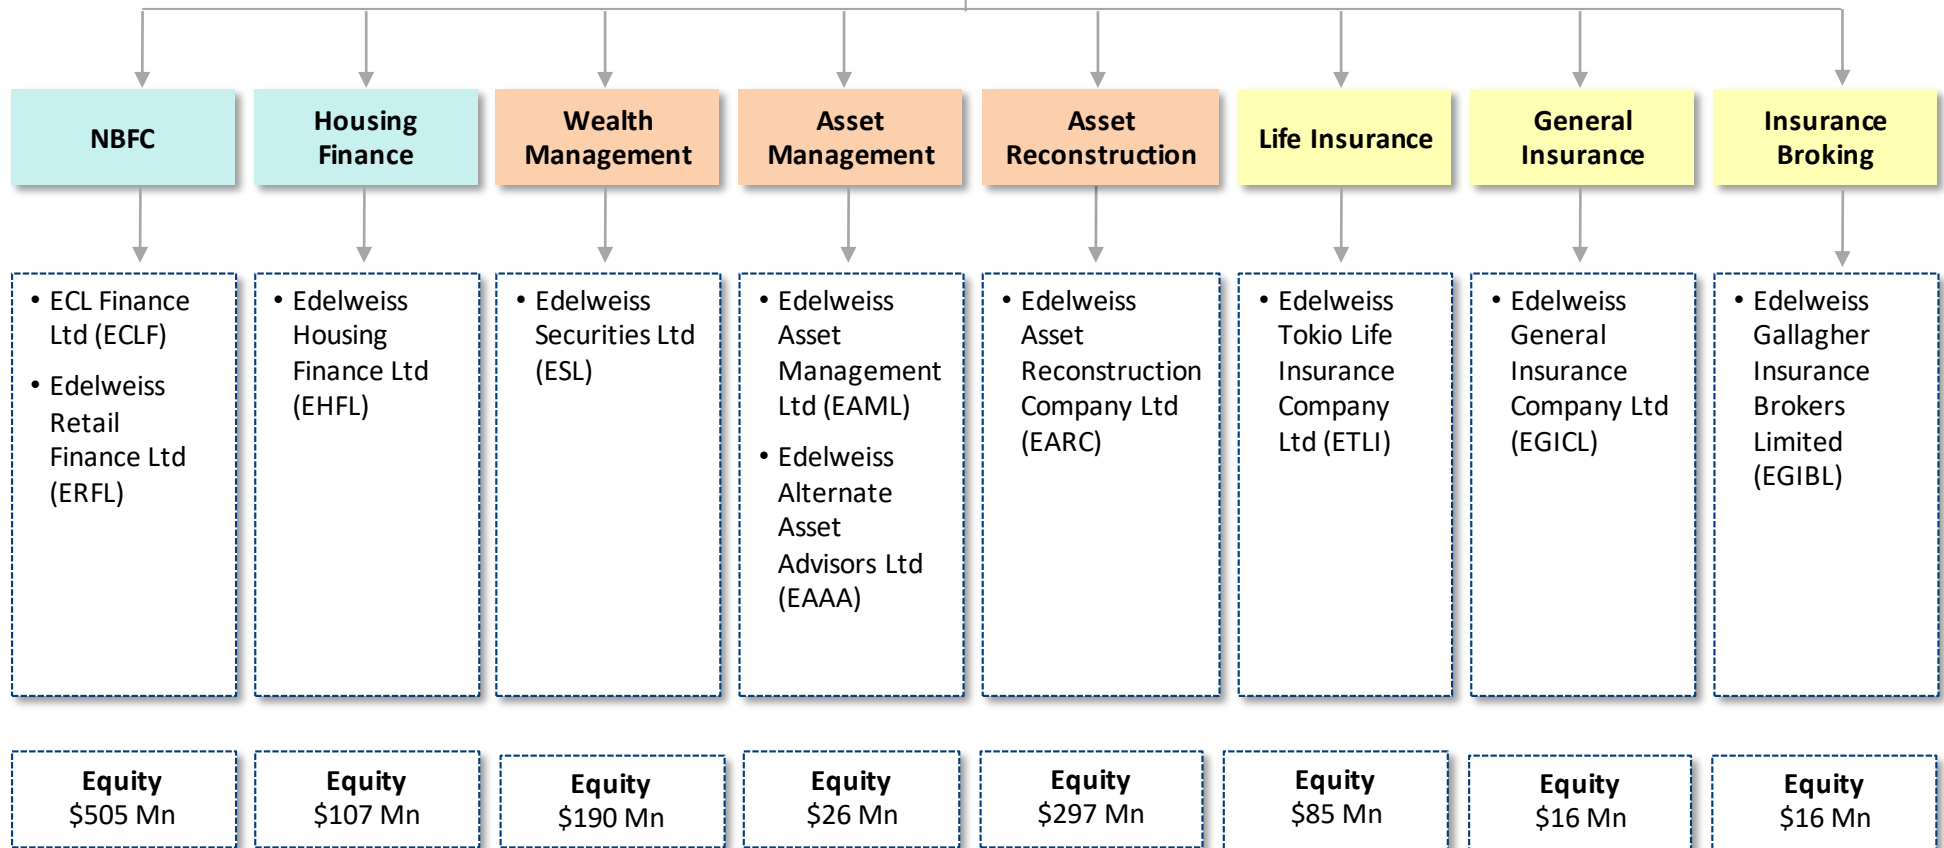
NBFC

Housing Finance

Wealth Management

Asset Management

Asset Reconstruction

Life Insurance

General Insurance

Insurance Broking

• ECL Finance Ltd (ECLF)
• Edelweiss Retail Finance Ltd (ERFL)

• Edelweiss Housing Finance Ltd (EHFL)

• Edelweiss Securities Ltd (ESL)

• Edelweiss Asset Management Ltd (EAML)
• Edelweiss Alternate Asset Advisors Ltd (EAAA)

• Edelweiss Asset Reconstruction Company Ltd (EARC)

• Edelweiss Tokio Life Insurance Company Ltd (ETLI)

• Edelweiss General Insurance Company Ltd (EGICL)

• Edelweiss Gallagher Insurance Brokers Limited (EGIBL)

Equity $505 Mn

Equity $107 Mn

Equity $190 Mn

Equity $26 Mn

Equity $297 Mn

Equity $85 Mn

Equity $16 Mn

Equity $16 Mn